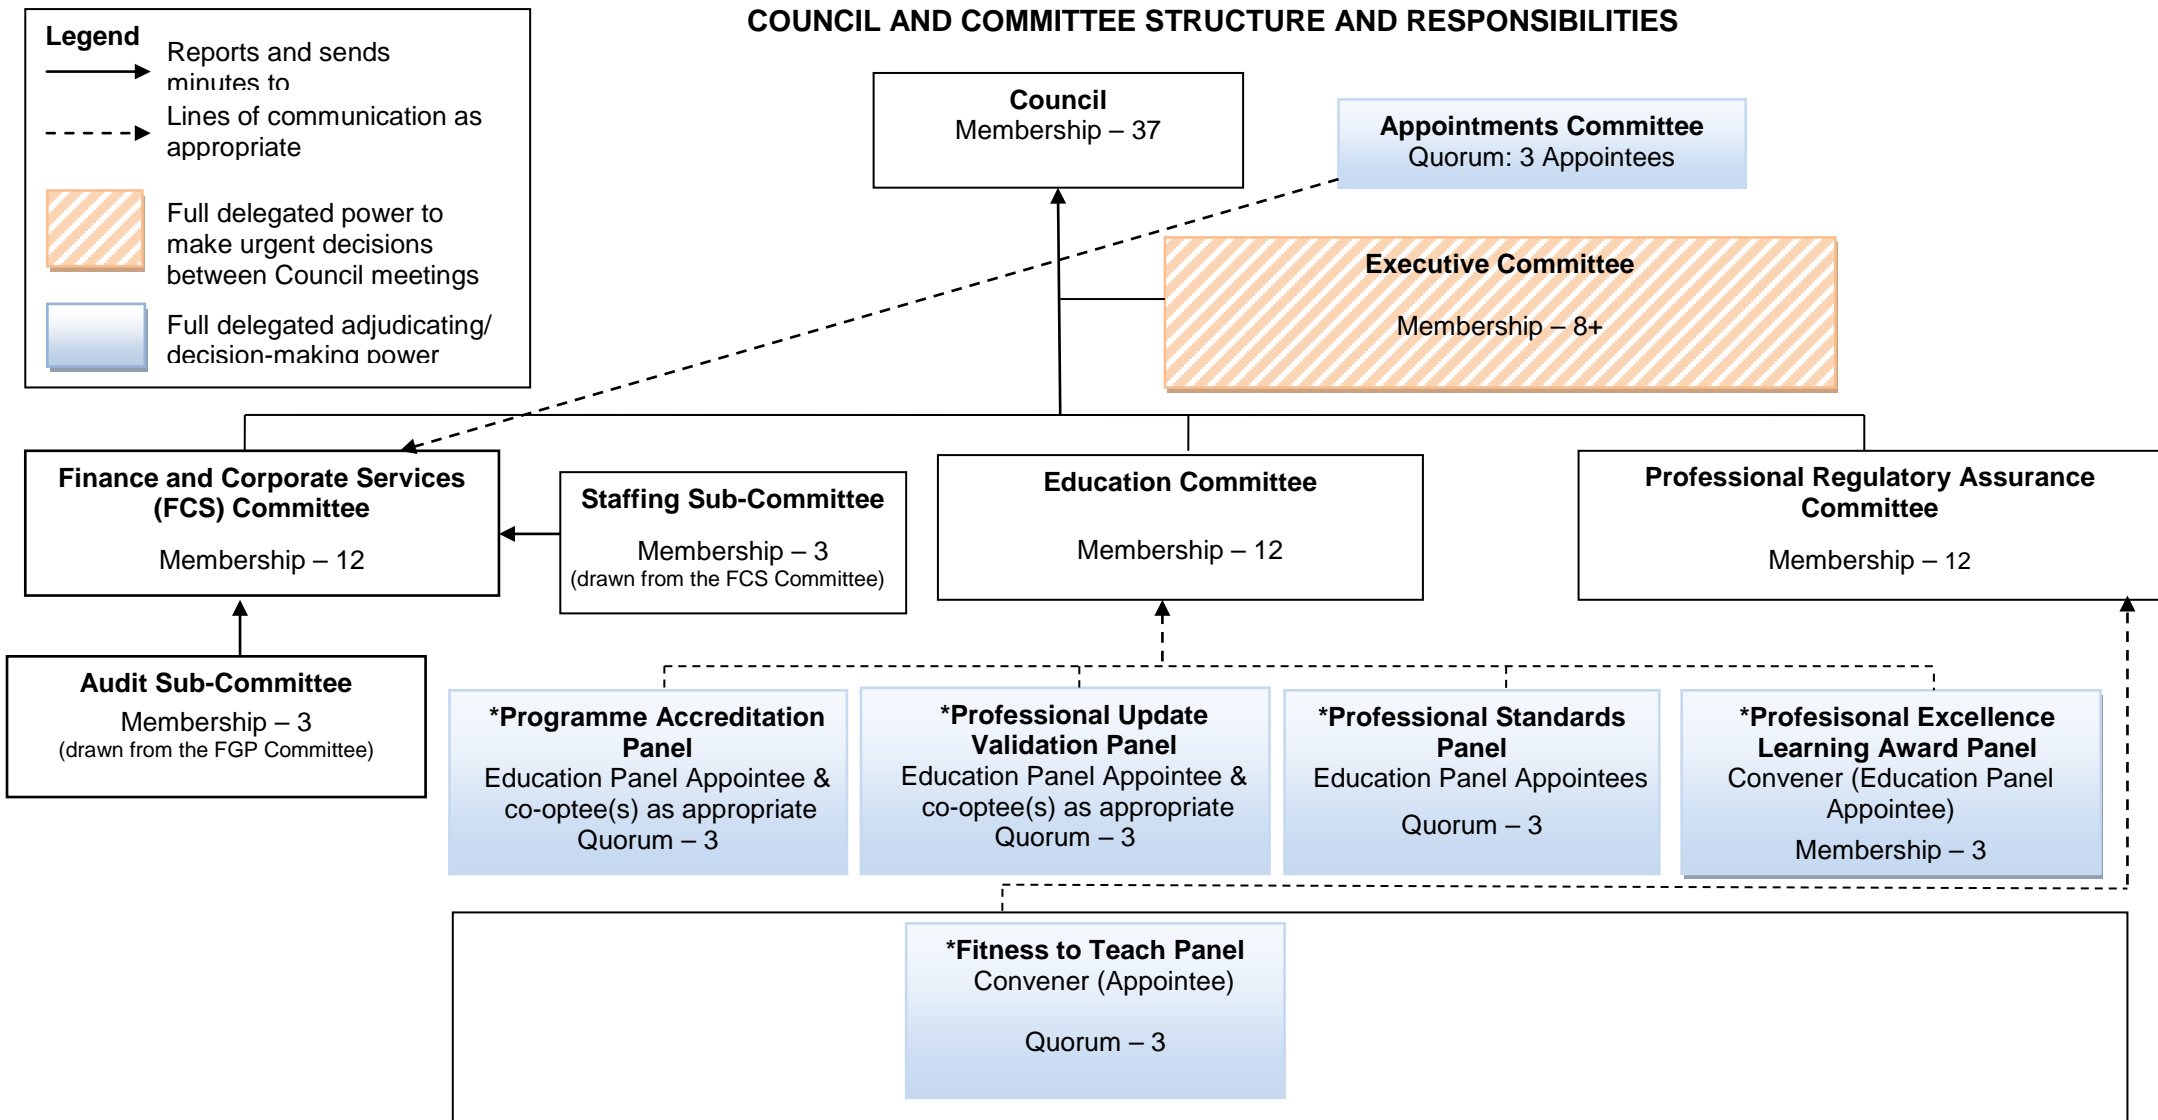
Legend
Reports and sends minutes to
Lines of communication as appropriate
Full delegated power to make urgent decisions between Council meetings
Full delegated adjudicating/ decision-making power

COUNCIL AND COMMITTEE STRUCTURE AND RESPONSIBILITIES

Council
Membership – 37

Appointments Committee
Quorum: 3 Appointees

Executive Committee
Membership – 8+

Finance and Corporate Services (FCS) Committee
Membership – 12

Staffing Sub-Committee
Membership – 3
(drawn from the FCS Committee)

Education Committee
Membership – 12

Professional Regulatory Assurance Committee
Membership – 12

Audit Sub-Committee
Membership – 3
(drawn from the FGP Committee)

*Programme Accreditation Panel
Education Panel Appointee & co-optee(s) as appropriate
Quorum – 3

*Professional Update Validation Panel
Education Panel Appointee & co-optee(s) as appropriate
Quorum – 3

*Professional Standards Panel
Education Panel Appointees
Quorum – 3

*Profesisonal Excellence Learning Award Panel
Convener (Education Panel Appointee)
Membership – 3

*Fitness to Teach Panel
Convener (Appointee)
Quorum – 3